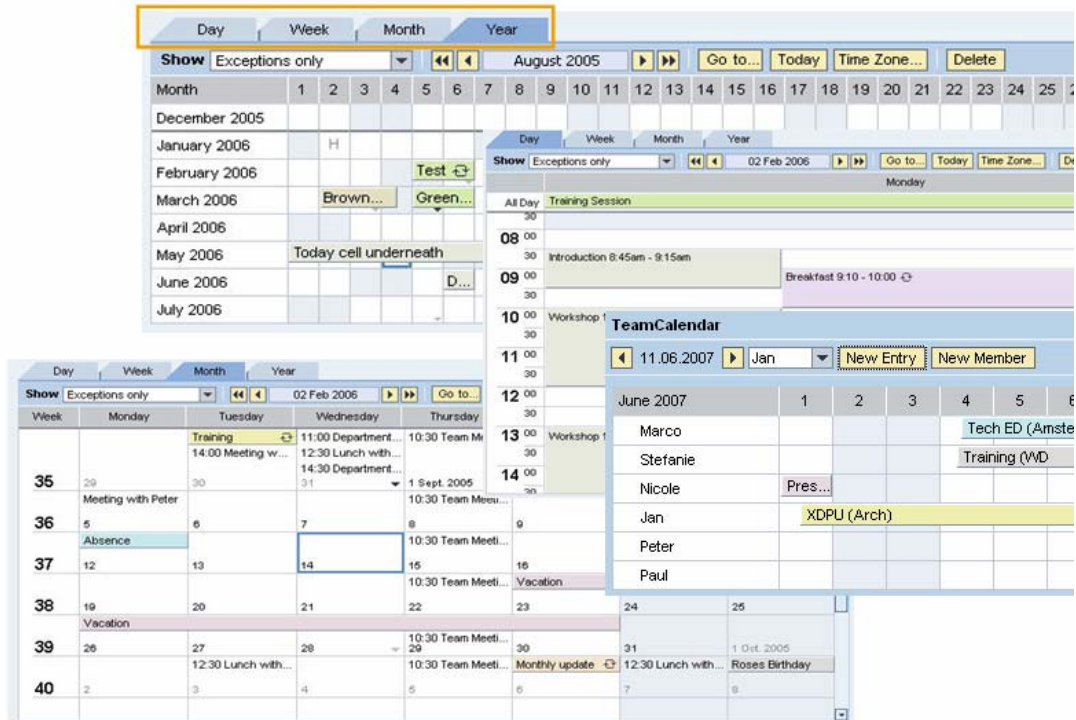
Day Week Month Year

Show Exceptions only ◄◄ ◄ August 2005 ► ►► Go to... Today Time Zone... Delete

| Month | 1 | 2 | 3 | 4 | 5 | 6 | 7 | 8 | 9 | 10 | 11 | 12 | 13 | 14 | 15 | 16 | 17 | 18 | 19 | 20 | 21 | 22 | 23 | 24 | 25 |
|---|---|---|---|---|---|---|---|---|---|---|---|---|---|---|---|---|---|---|---|---|---|---|---|---|---|
| December 2005 | | | | | | | | | | | | | | | | | | | | | | | | | |
| January 2006 | | H | | | | | | | | | | | | | | | | | | | | | | | |
| February 2006 | | | | | | Test | | | | | | | | | | | | | | | | | | | |
| March 2006 | | | Brown... | | | Green... | | | | | | | | | | | | | | | | | | | |
| April 2006 | | | | | | | | | | | | | | | | | | | | | | | | | |
| May 2006 | | Today cell underneath | | | | | | | | | | | | | | | | | | | | | | | |
| June 2006 | | | | | | D... | | | | | | | | | | | | | | | | | | | |
| July 2006 | | | | | | | | | | | | | | | | | | | | | | | | | |

Day Week Month Year

Show Exceptions only ◄◄ ◄ 02 Feb 2006 ► ►► Go to... Today Time Zone... De

Monday

All Day Training Session

30
08 00
30 Introduction 8:45am - 9:15am
09 00 Breakfast 9:10 - 10:00
30
10 00 Workshop
30
11 00
30
12 00
30
13 00 Workshop
30
14 00
30

TeamCalendar

◄ 11.06.2007 ► Jan New Entry New Member

| June 2007 | 1 | 2 | 3 | 4 | 5 | 6 |
|---|---|---|---|---|---|---|
| Marco | | | | Tech ED (Amste | | |
| Stefanie | | | | Training (WD | | |
| Nicole | Pres... | | | | | |
| Jan | XDPU (Arch) | | | | | |
| Peter | | | | | | |
| Paul | | | | | | |

Day Week Month Year

Show Exceptions only ◄◄ ◄ 02 Feb 2006 ► ►► Go to...

| Week | Monday | Tuesday | Wednesday | Thursday | | | |
|---|---|---|---|---|---|---|---|
| 35 | 29 | Training 14:00 Meeting w... 30 | 11:00 Department... 12:30 Lunch with... 14:30 Department... 31 | 10:30 Team M 1 Sept. 2005 | | | |
| 36 | Meeting with Peter 5 | 6 | 7 | 10:30 Team Meeti... 8 | 9 | | |
| 37 | Absence 12 | 13 | 14 | 10:30 Team Meeti... 15 | 16 | | |
| 38 | 19 | 20 | 21 | 10:30 Team Meeti... 22 | Vacation 23 | 24 | 25 |
| 39 | Vacation 26 | 27 | 28 | 10:30 Team Meeti... 29 | 30 | 31 | 1 Oct. 2005 |
| 40 | 2 | 12:30 Lunch with... 3 | 4 | 10:30 Team Meeti... 5 | Monthly update 6 | 12:30 Lunch with... 7 | Roses Birthday 8 |